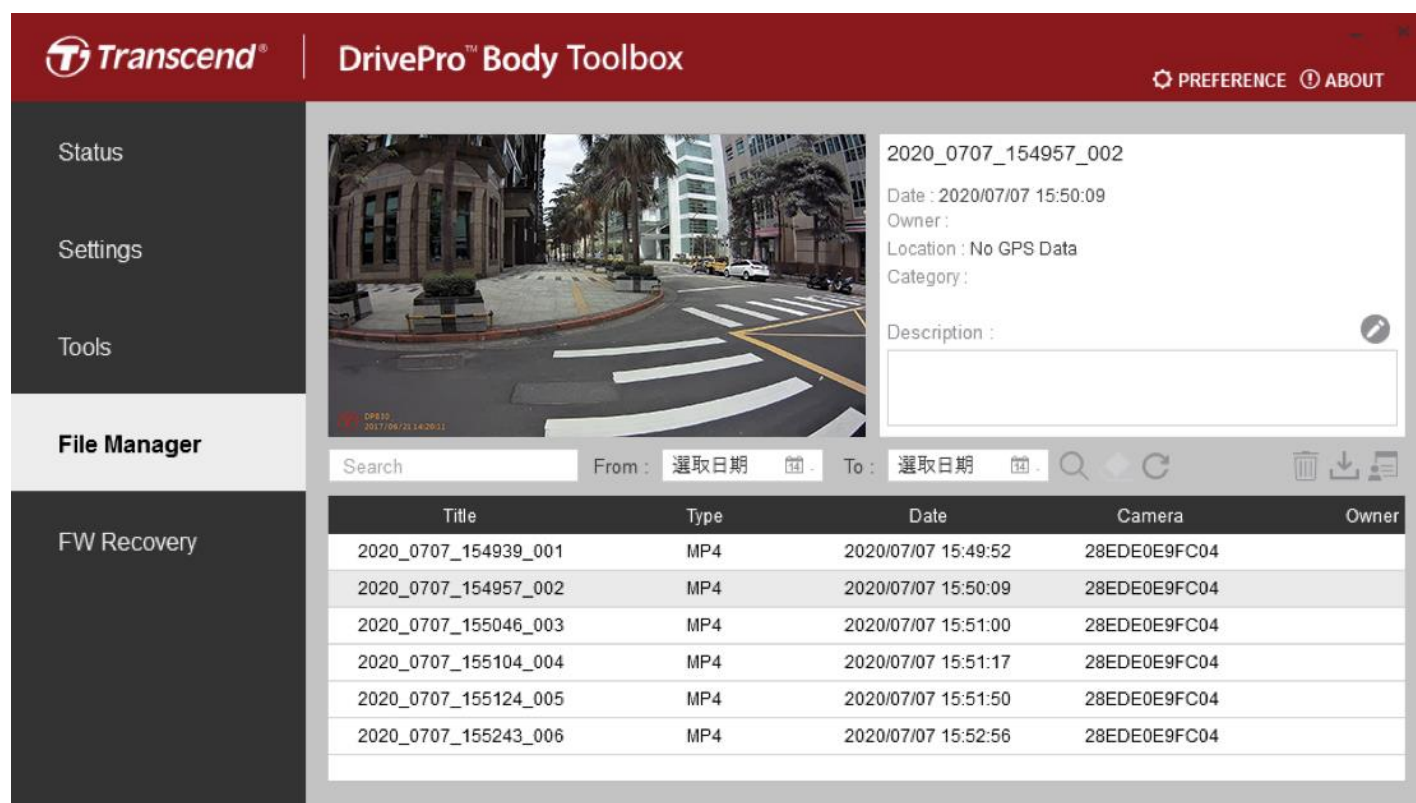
Transcend® | DrivePro™ Body Toolbox

PREFERENCE ABOUT

Status

Settings

Tools

File Manager

FW Recovery

DP830
2017/06/21 14:20:11

2020_0707_154957_002

Date : 2020/07/07 15:50:09
Owner :
Location : No GPS Data
Category :

Description :

Search From : 選取日期 14 To : 選取日期 14

| Title | Type | Date | Camera | Owner |
|---|---|---|---|---|
| 2020_0707_154939_001 | MP4 | 2020/07/07 15:49:52 | 28EDE0E9FC04 | |
| 2020_0707_154957_002 | MP4 | 2020/07/07 15:50:09 | 28EDE0E9FC04 | |
| 2020_0707_155046_003 | MP4 | 2020/07/07 15:51:00 | 28EDE0E9FC04 | |
| 2020_0707_155104_004 | MP4 | 2020/07/07 15:51:17 | 28EDE0E9FC04 | |
| 2020_0707_155124_005 | MP4 | 2020/07/07 15:51:50 | 28EDE0E9FC04 | |
| 2020_0707_155243_006 | MP4 | 2020/07/07 15:52:56 | 28EDE0E9FC04 | |